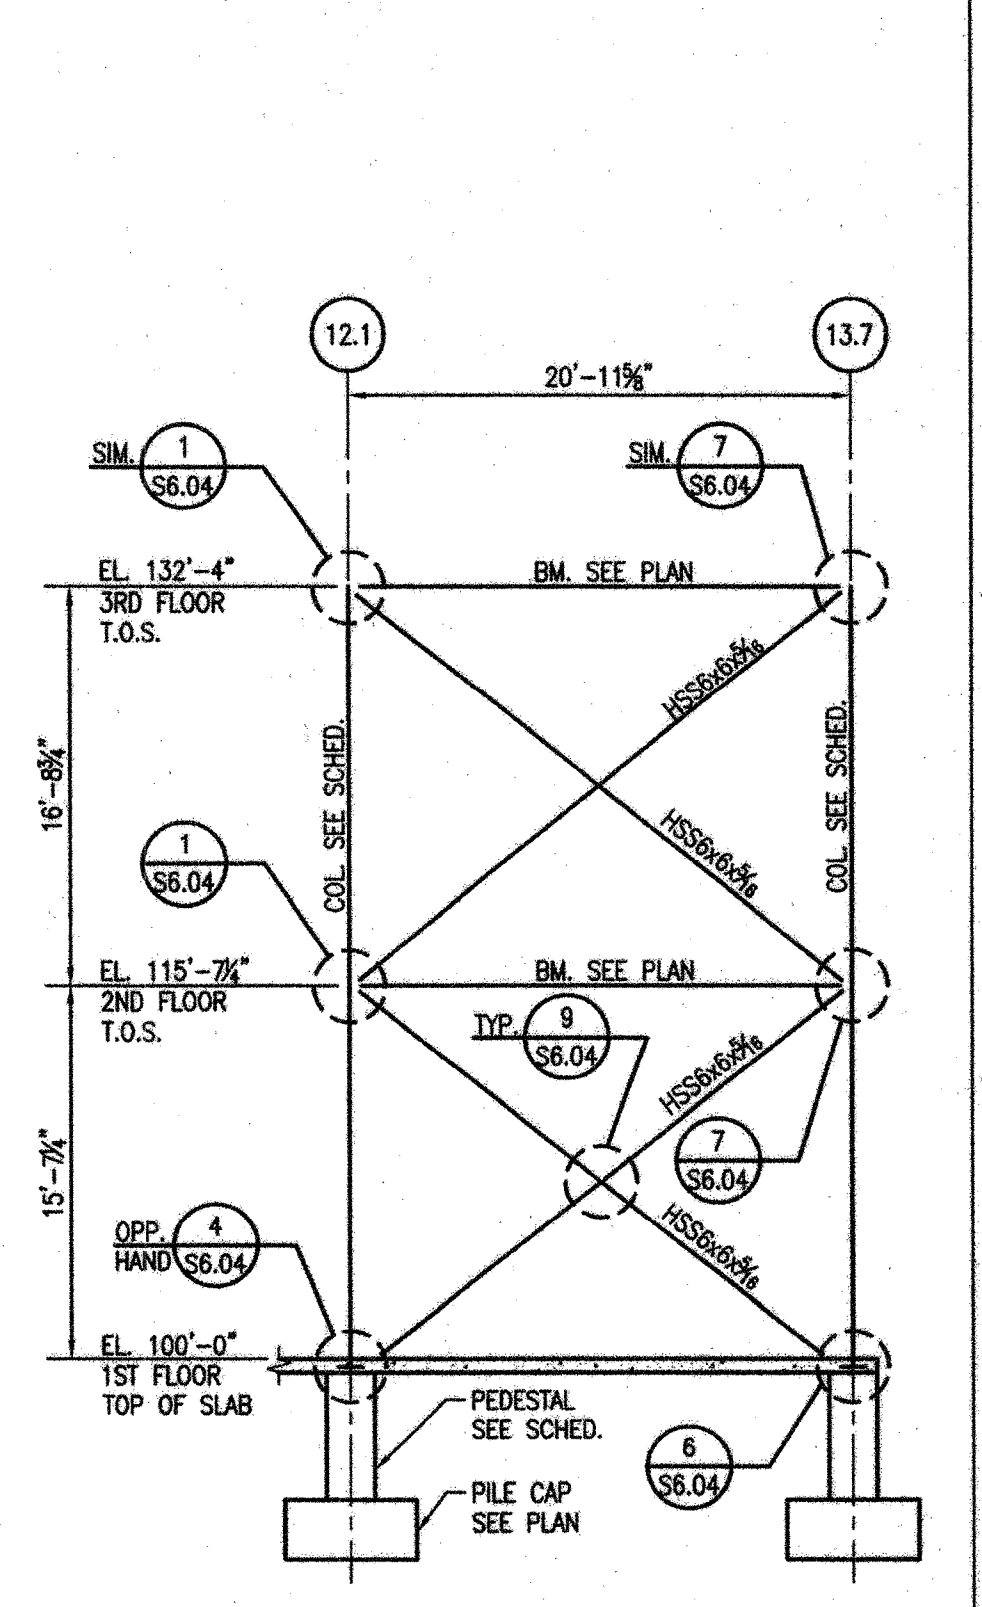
12.1

13.7

20'–11$\frac{5}{8}$"

SIM. 1 S6.04

SIM. 7 S6.04

EL. 132'–4"
3RD FLOOR
T.O.S.

BM. SEE PLAN

HSS6x6x$\frac{5}{16}$

16'–8$\frac{3}{4}$"

COL. SEE SCHED.

COL. SEE SCHED.

HSS6x6x$\frac{5}{16}$

1 S6.04

EL. 115'–7$\frac{1}{4}$"
2ND FLOOR
T.O.S.

BM. SEE PLAN

TYP. 9 S6.04

HSS6x6x$\frac{5}{16}$

15'–7$\frac{1}{4}$"

7 S6.04

OPP. HAND 4 S6.04

HSS6x6x$\frac{5}{16}$

EL. 100'–0"
1ST FLOOR
TOP OF SLAB

PEDESTAL
SEE SCHED.

6 S6.04

PILE CAP
SEE PLAN